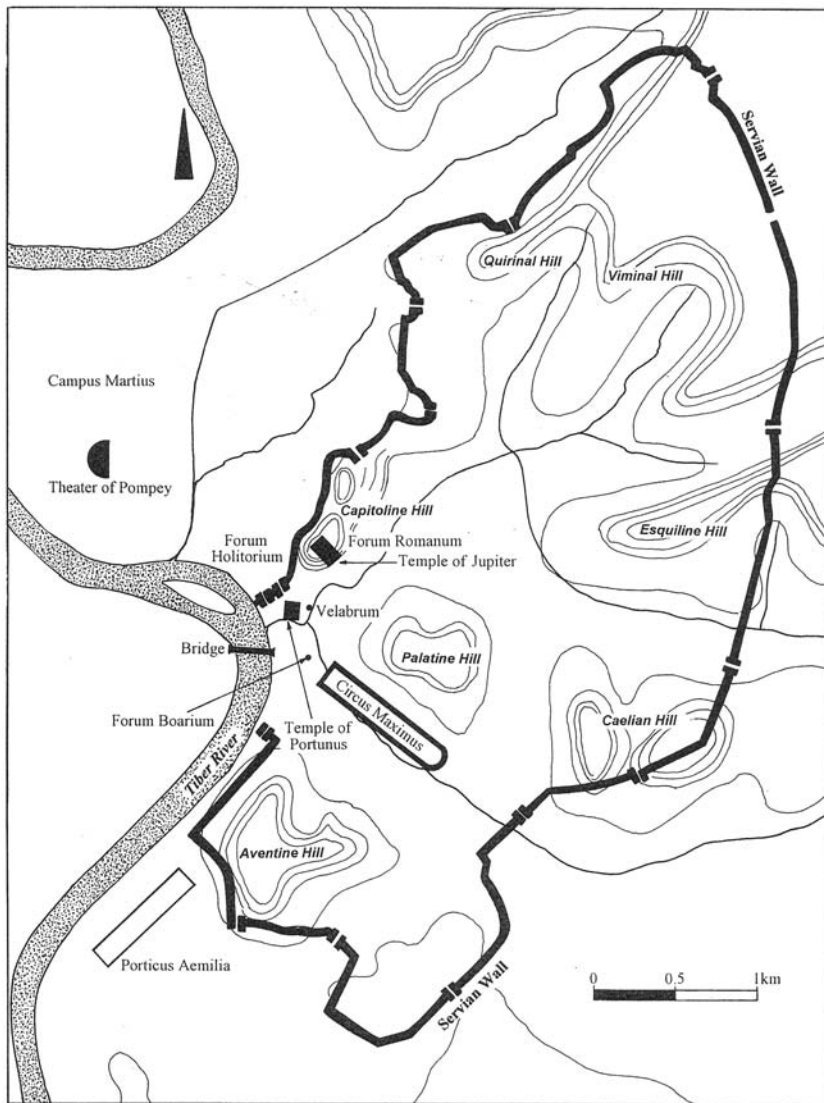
Servian Wall

Quirinal Hill

Viminal Hill

Campus Martius

Theater of Pompey

Capitoline Hill

Esquiline Hill

Forum Holitorium

Forum Romanum

Temple of Jupiter

Velabrum

Palatine Hill

Bridge

Forum Boarium

Temple of Portunus

Circus Maximus

Caelian Hill

Tiber River

Aventine Hill

Porticus Aemilia

0 0.5 1km

Servian Wall